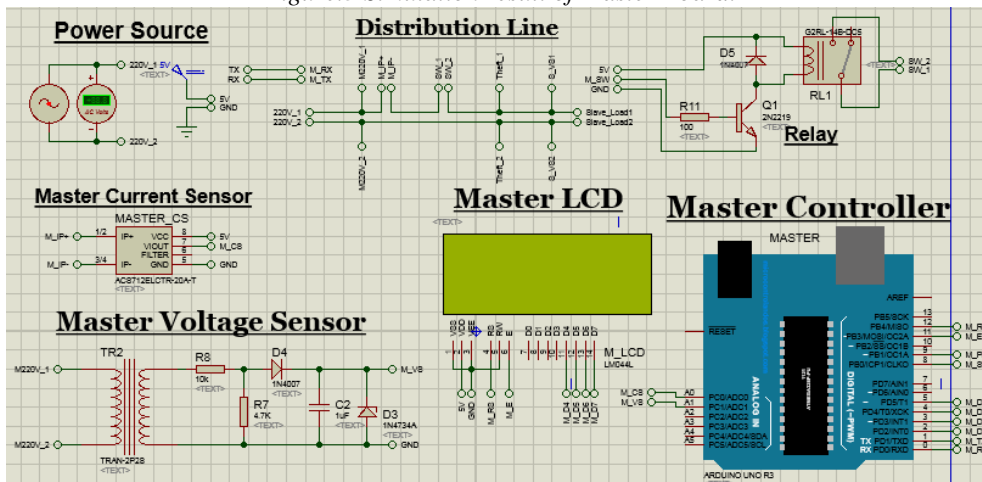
Power Source

220V_1 5V
<TEXT>
5V
GND
220V_2

TX
RX
M_RX
M_TX

Distribution Line

M220V_1
M_IP+
M_IP-
SW_1
SW_2
Theft_1
S_VB1
220V_1
220V_2
Slave_Load1
Slave_Load2
M220V_2
Theft_2
S_VB2

5V
M_SW
GND
D5
1N4007
R11
100
<TEXT>
Q1
2N2219
G2RL-14E-DC5
RL1
<TEXT>
SW_2
SW_1
Relay

Master Current Sensor
MASTER_CS
M_IP+
M_IP-
1/2
3/4
IP+
IP-
VCC
VIOUT
FILTER
GND
8
7
6
5
5V
M_CS
GND
ACS712ELCTR-20A-T
<TEXT>

Master LCD
<TEXT>
VSS
VDD
VEE
RS
RW
E
D0
D1
D2
D3
D4
D5
D6
D7
M_LCD
LM044L
5V
GND
M_RS
M_E
M_D4
M_D5
M_D6
M_D7

Master Controller
MASTER
AREF
RESET
PB5/SCK
PB4/MISO
PB3/MOSI/OC2A
PB2/SS/OC1B
PB1/OC1A
PB0/ICP1/CLKO
13
12
11
10
9
8
PD7/AIN1
PD6/AIN0
PD5/T1
PD4/T0/XCK
PD3/INT1
PD2/INT0
PD1/TXD
PD0/RXD
7
6
5
4
3
2
1
0
TX
RX
DIGITAL (~PWM)
ANALOG IN
A0
A1
A2
A3
A4
A5
PC0/ADC0
PC1/ADC1
PC2/ADC2
PC3/ADC3
PC4/ADC4/SDA
PC5/ADC5/SCL
M_CS
M_VB
ARDUINO UNO R3

Master Voltage Sensor
TR2
M220V_1
M220V_2
TRAN-2P2S
R8
10k
<TEXT>
D4
1N4007
<TEXT>
R7
4.7K
<TEXT>
C2
1uF
<TEXT>
D3
1N4734A
<TEXT>
M_VB
GND